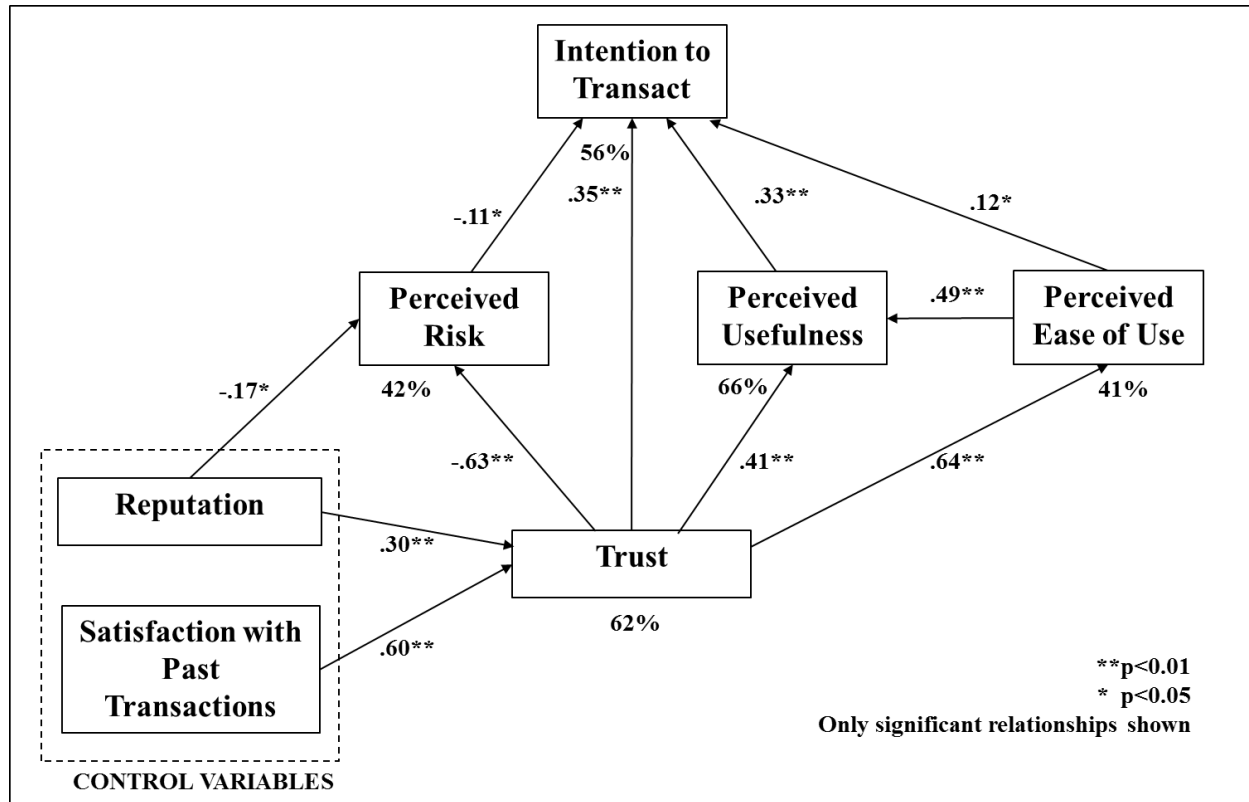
Intention to Transact

56%

-.11*

.35**

.33**

.12*

Perceived Risk

Perceived Usefulness

.49**

Perceived Ease of Use

-.17*

42%

66%

41%

-.63**

.41**

.64**

Reputation

.30**

Trust

Satisfaction with Past Transactions

.60**

62%

**p<0.01
* p<0.05
Only significant relationships shown

CONTROL VARIABLES